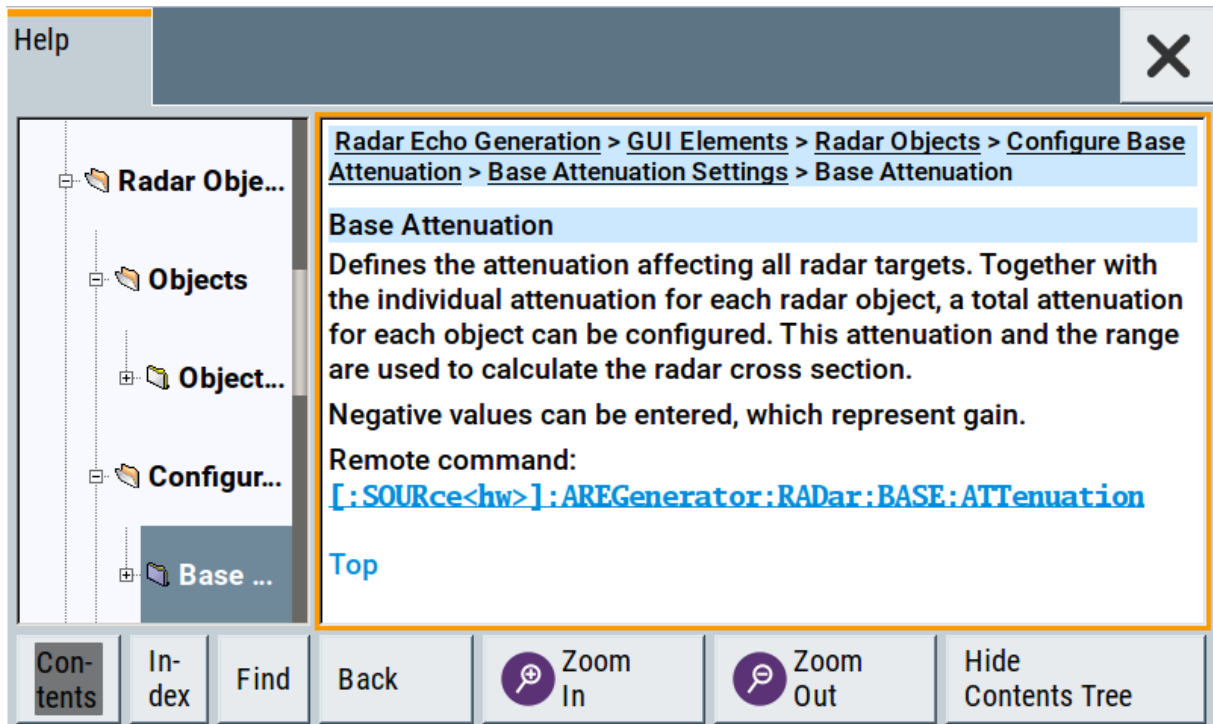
Help

Radar Obje...

Objects

Object...

Configur...

Base ...

Radar Echo Generation > GUI Elements > Radar Objects > Configure Base Attenuation > Base Attenuation Settings > Base Attenuation

Base Attenuation

Defines the attenuation affecting all radar targets. Together with the individual attenuation for each radar object, a total attenuation for each object can be configured. This attenuation and the range are used to calculate the radar cross section.

Negative values can be entered, which represent gain.

Remote command:
[:SOURce<hw>]:AREGenerator:RADar:BASE:ATTenuation

Top

Contents | Index | Find | Back | Zoom In | Zoom Out | Hide Contents Tree